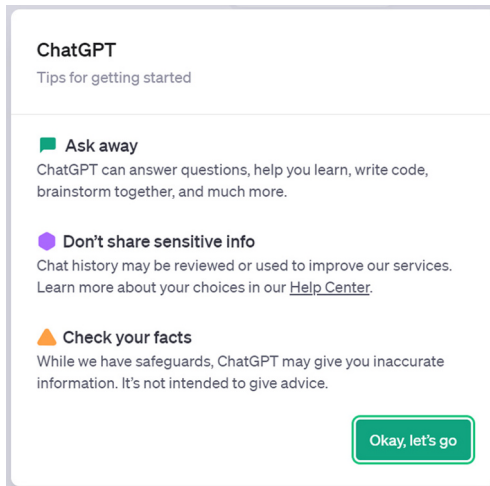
ChatGPT
Tips for getting started

Ask away
ChatGPT can answer questions, help you learn, write code, brainstorm together, and much more.

Don't share sensitive info
Chat history may be reviewed or used to improve our services. Learn more about your choices in our Help Center.

Check your facts
While we have safeguards, ChatGPT may give you inaccurate information. It's not intended to give advice.

Okay, let's go